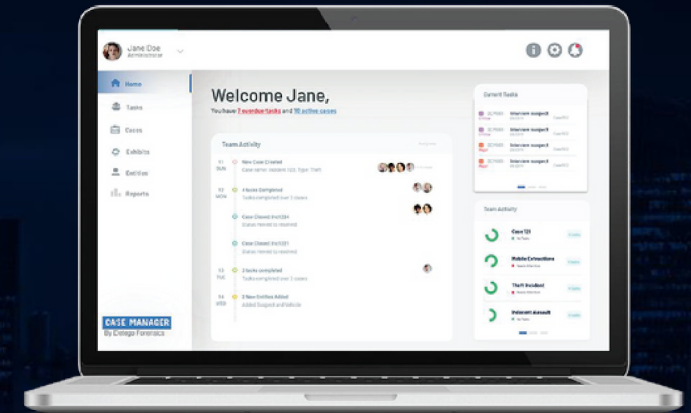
Jane Doe
Administrator

Home
Tasks
Cases
Exhibits
Entities
Reports

CASE MANAGER
By Cellebrite Forensics

Welcome Jane,
You have 7 overdue tasks and 10 active cases

Team Activity

11 SUN
New Case Created
Case name: Incident 123, Type: Theft

12 MON
4 tasks Completed
Tasks completed over 2 cases

Case Closed 1c1234
Status moved to resolved

Case Closed 7b1221
Status moved to resolved

13 TUE
2 tasks completed
Tasks completed over 2 cases

14 WED
3 New Entities Added
Added Suspect and Vehicle

Current Tasks
Interview suspect
Interview suspect
Interview suspect
Interview suspect

Team Activity
Case 123
Mobile Extractions
Theft Incident
Interview suspect